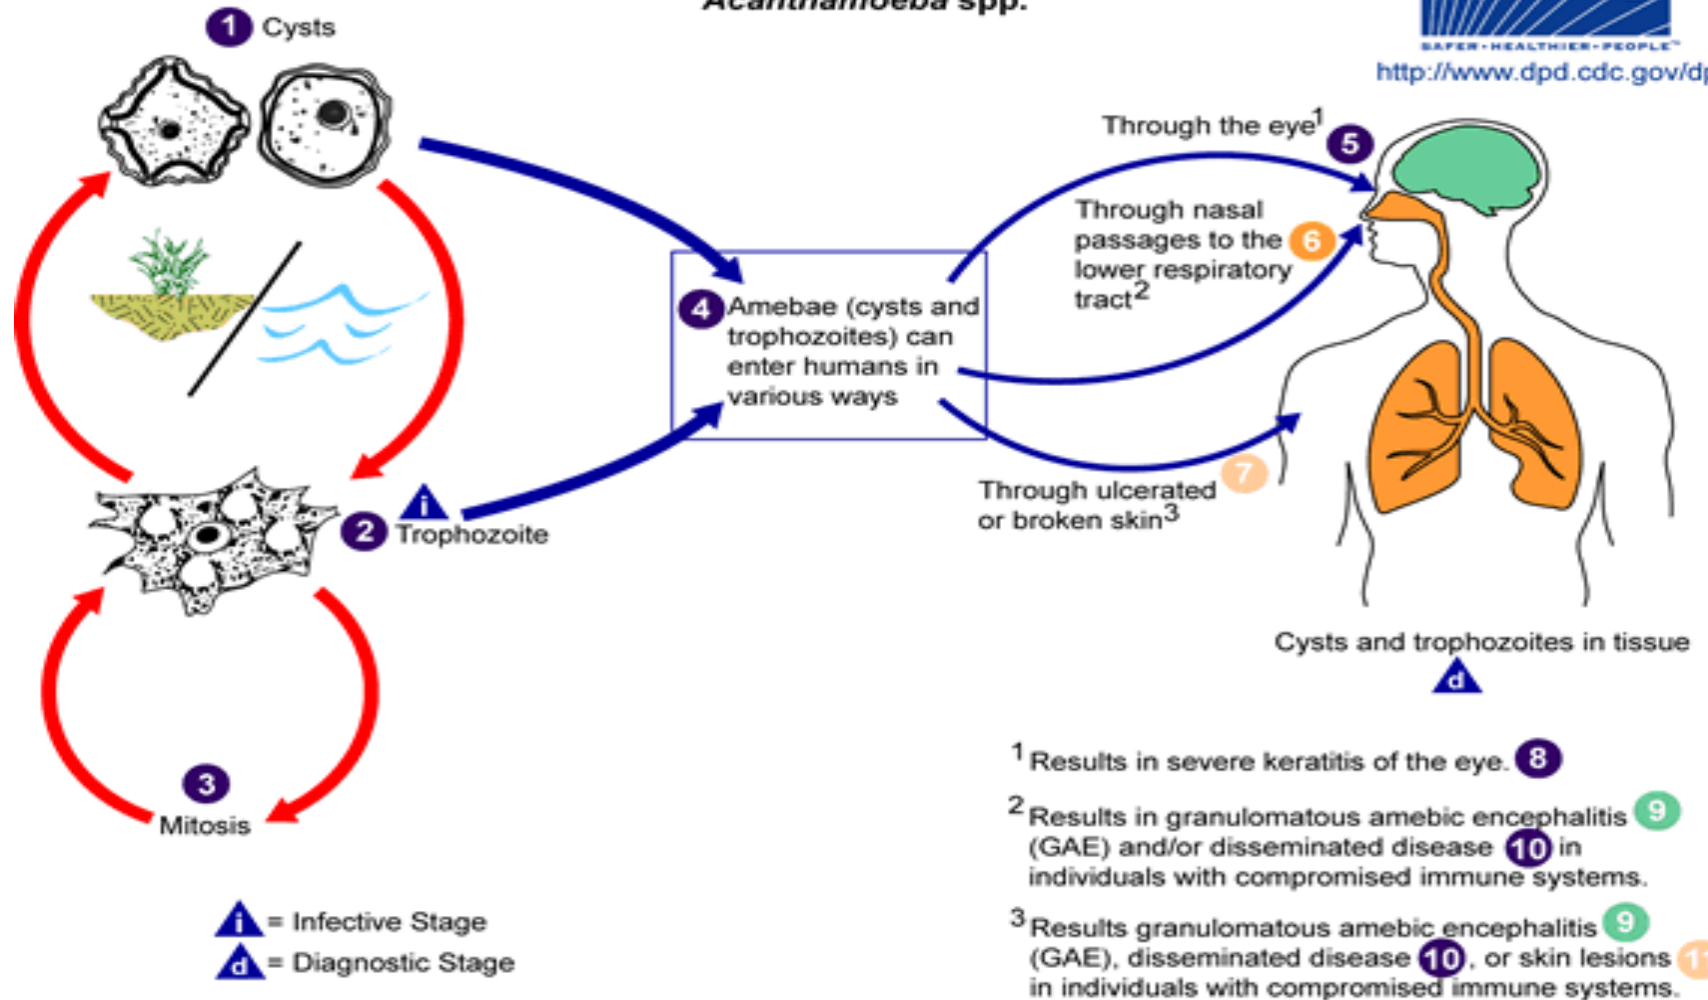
Acanthamoeba spp.

SAFER·HEALTHIER·PEOPLE™

http://www.dpd.cdc.gov/d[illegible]

1 Cysts

2 i Trophozoite

3 Mitosis

4 Amebae (cysts and trophozoites) can enter humans in various ways

Through the eye$^1$ 5

Through nasal passages to the lower respiratory tract$^2$ 6

Through ulcerated or broken skin$^3$ 7

Cysts and trophozoites in tissue d

$^1$Results in severe keratitis of the eye. 8

$^2$Results in granulomatous amebic encephalitis 9 (GAE) and/or disseminated disease 10 in individuals with compromised immune systems.

$^3$Results granulomatous amebic encephalitis 9 (GAE), disseminated disease 10, or skin lesions 1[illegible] in individuals with compromised immune systems.

i = Infective Stage

d = Diagnostic Stage